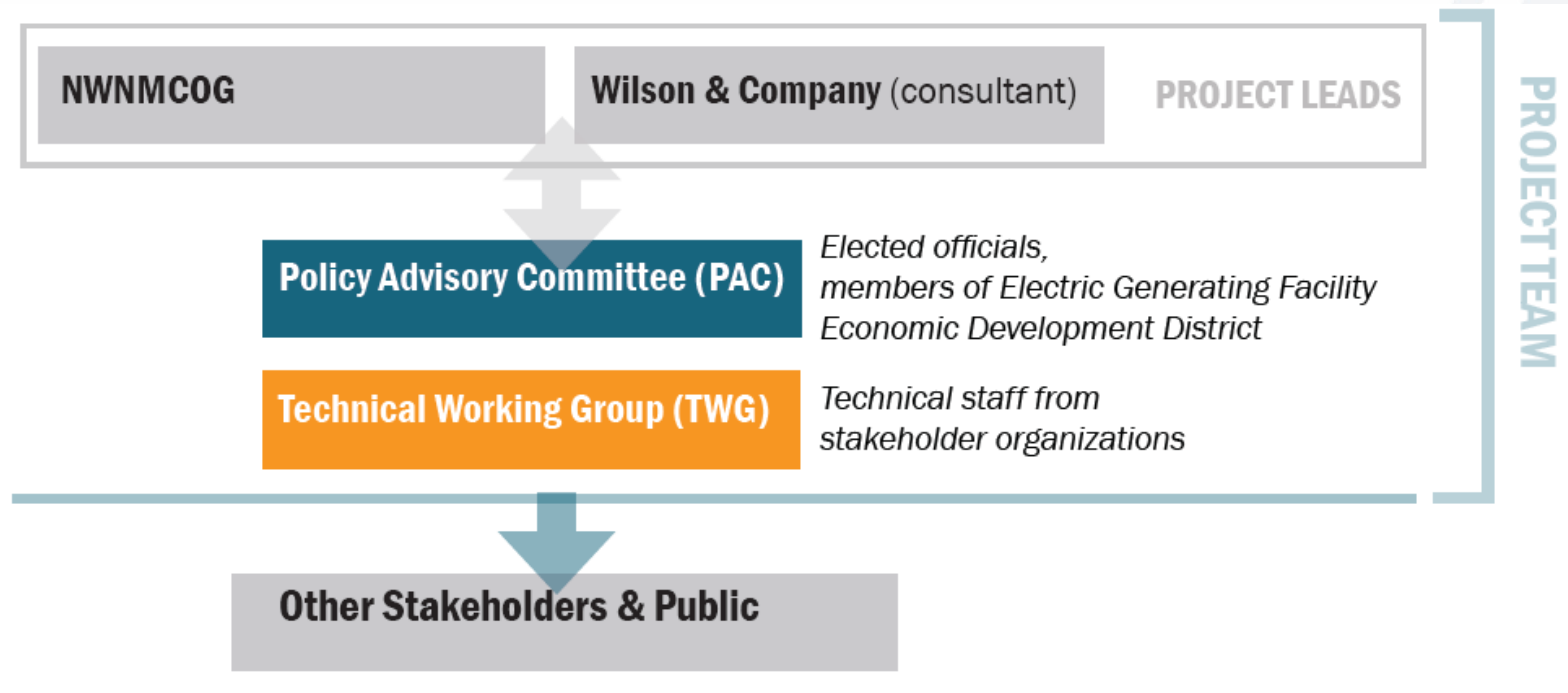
NWNMCOG

Wilson & Company (consultant)

PROJECT LEADS

PROJECT TEAM

Policy Advisory Committee (PAC)

Elected officials, members of Electric Generating Facility Economic Development District

Technical Working Group (TWG)

Technical staff from stakeholder organizations

Other Stakeholders & Public